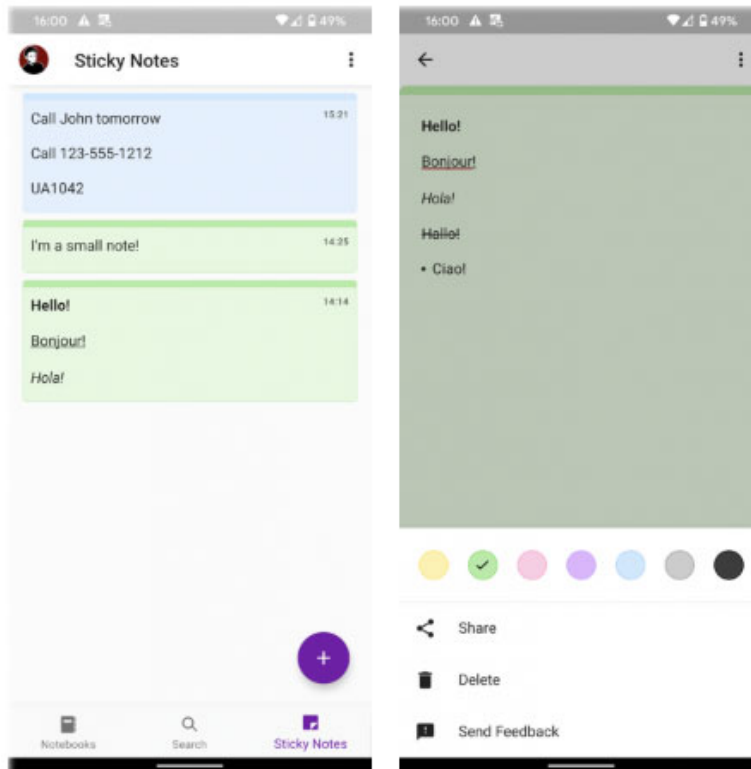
16:00 49%

Sticky Notes

Call John tomorrow
15:21
Call 123-555-1212
UA1042

I'm a small note!
14:25

Hello!
14:14
Bonjour!
Hola!

+

Notebooks
Search
Sticky Notes

16:00 49%

Hello!
Bonjour!
Hola!
Hallo!
• Ciao!

Share
Delete
Send Feedback